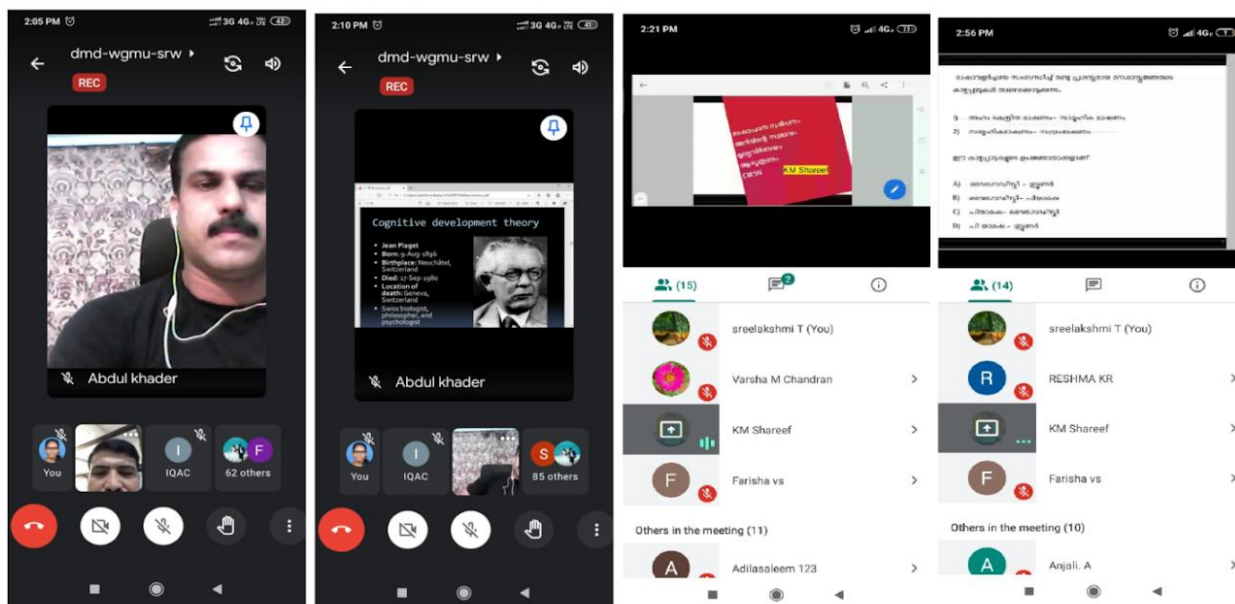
2:05 PM 3G 4G 43

dmd-wgmu-srw

REC

Abdul khader

You

IQAC

62 others

2:10 PM 3G 4G 43

dmd-wgmu-srw

REC

Cognitive development theory

Jean Piaget
Born: 9-Aug-1896
Birthplace: Neuchâtel, Switzerland
Died: 17-Sep-1980
Location of death: Geneva, Switzerland
Swiss biologist, philosopher, and psychologist

Abdul khader

You

IQAC

85 others

2:21 PM 4G 71

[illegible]

KM Shareef

(15)

2

sreelakshmi T (You)

Varsha M Chandran

KM Shareef

Farisha vs

Others in the meeting (11)

Adilasaleem 123

2:56 PM 4G

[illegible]

1) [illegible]
2) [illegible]

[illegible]

A) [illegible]
B) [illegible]
C) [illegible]
D) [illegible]

(14)

sreelakshmi T (You)

RESHMA KR

KM Shareef

Farisha vs

Others in the meeting (10)

Anjali. A